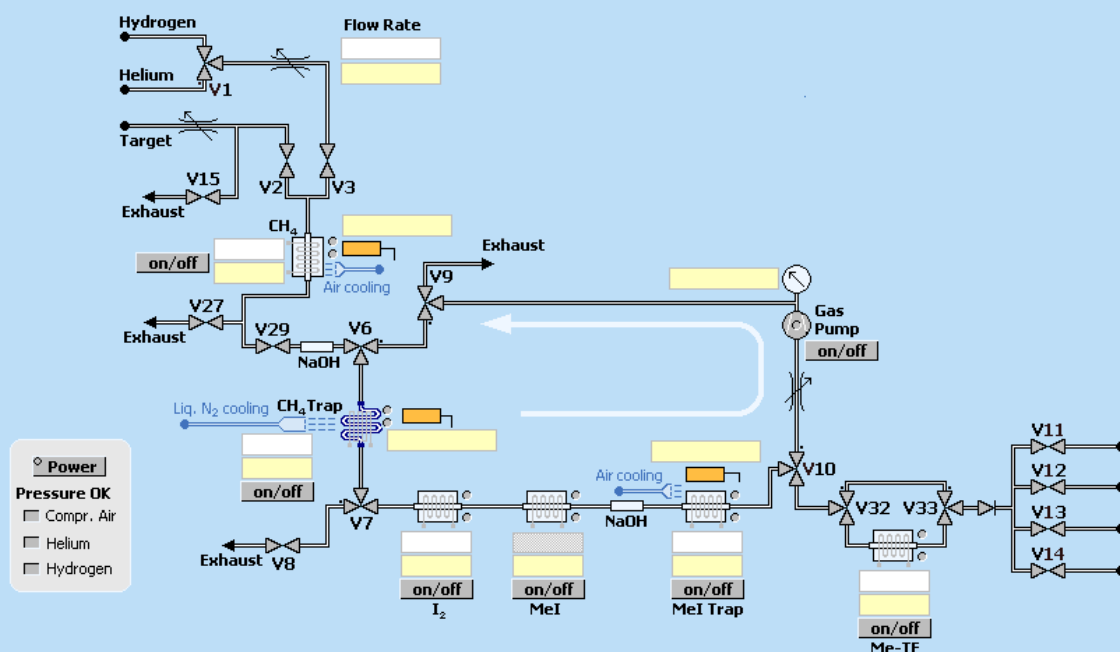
Hydrogen
Helium
V1
Flow Rate
Target
V2
V3
V15
Exhaust
$CH_4$
on/off
Air cooling
Exhaust
V9
V27
Exhaust
V29
V6
NaOH
Gas Pump
on/off
Liq. $N_2$ cooling
$CH_4$ Trap
on/off
Power
Pressure OK
Compr. Air
Helium
Hydrogen
V7
Exhaust
V8
Air cooling
NaOH
V10
V11
V12
V13
V14
V32
V33
on/off
$I_2$
on/off
MeI
on/off
MeI Trap
on/off
Me-TF